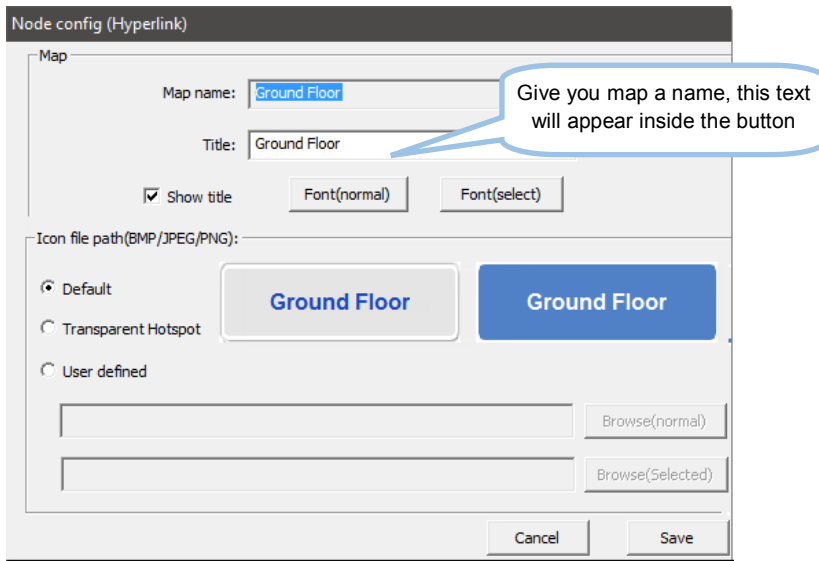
Node config (Hyperlink)

Map

Map name: Ground Floor

Title: Ground Floor

Give you map a name, this text will appear inside the button

☑ Show title

Font(normal)

Font(select)

Icon file path(BMP/JPEG/PNG):

Default

Transparent Hotspot

User defined

Ground Floor

Ground Floor

Browse(normal)

Browse(Selected)

Cancel

Save